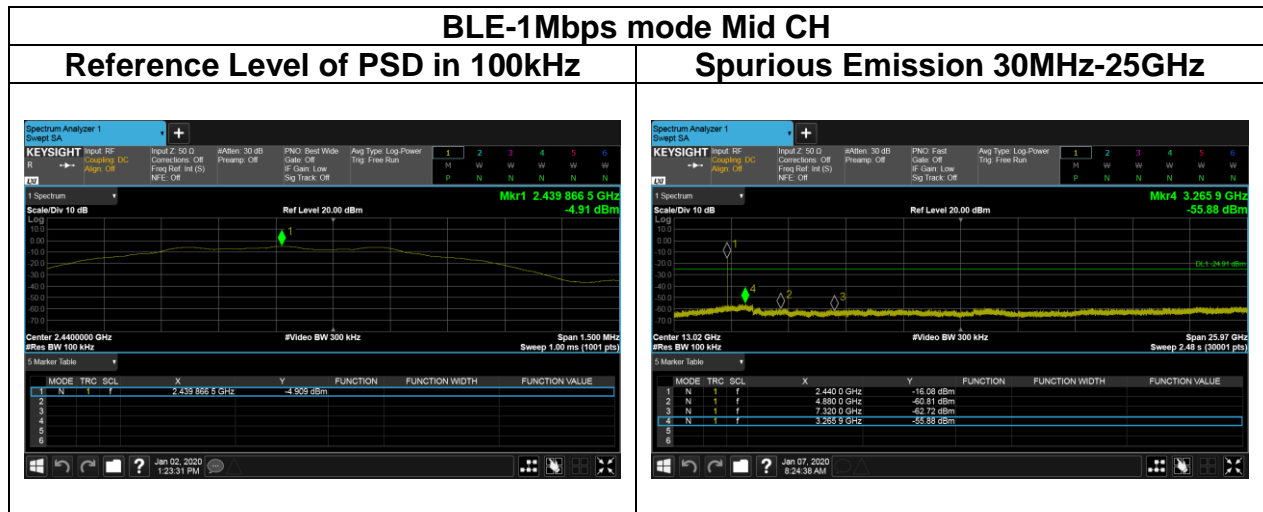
BLE-1Mbps mode Mid CH

| Reference Level of PSD in 100kHz | Spurious Emission 30MHz-25GHz |
|---|---|

Spectrum Analyzer 1
Swept SA
KEYSIGHT Input: RF Coupling: DC Align: Off
Input Z: 50 Ω Corrections: Off Freq Ref: Int (S) NFE: Off
#Atten: 30 dB Preamp: Off
PNO: Best Wide Gate: Off IF Gain: Low Sig Track: Off
Avg Type: Log-Power Trig: Free Run
1 2 3 4 5 6
M W W W W W
P N N N N N
1 Spectrum
Mkr1 2.439 866 5 GHz
-4.91 dBm
Scale/Div 10 dB
Ref Level 20.00 dBm
Log
10.0
0.00
-10.0
-20.0
-30.0
-40.0
-50.0
-60.0
-70.0
1
Center 2.4400000 GHz
#Res BW 100 kHz
#Video BW 300 kHz
Span 1.500 MHz
Sweep 1.00 ms (1001 pts)
5 Marker Table

| | MODE | TRC | SCL | X | Y | FUNCTION | FUNCTION WIDTH | FUNCTION VALUE |
|---|---|---|---|---|---|---|---|---|
| 1 | N | 1 | f | 2.439 866 5 GHz | -4.909 dBm | | | |
| 2 | | | | | | | | |
| 3 | | | | | | | | |
| 4 | | | | | | | | |
| 5 | | | | | | | | |
| 6 | | | | | | | | |

Jan 02, 2020
1:23:31 PM

Spectrum Analyzer 1
Swept SA
KEYSIGHT Input: RF Coupling: DC Align: Off
Input Z: 50 Ω Corrections: Off Freq Ref: Int (S) NFE: Off
#Atten: 30 dB Preamp: Off
PNO: Fast Gate: Off IF Gain: Low Sig Track: Off
Avg Type: Log-Power Trig: Free Run
1 2 3 4 5 6
M W W W W W
P N N N N N
1 Spectrum
Mkr4 3.265 9 GHz
-55.88 dBm
Scale/Div 10 dB
Ref Level 20.00 dBm
Log
10.0
0.00
-10.0
-20.0
-30.0
-40.0
-50.0
-60.0
-70.0
1
DL1 -24.91 dBm
4 2 3
Center 13.02 GHz
#Res BW 100 kHz
#Video BW 300 kHz
Span 25.97 GHz
Sweep 2.48 s (30001 pts)
5 Marker Table

| | MODE | TRC | SCL | X | Y | FUNCTION | FUNCTION WIDTH | FUNCTION VALUE |
|---|---|---|---|---|---|---|---|---|
| 1 | N | 1 | f | 2.440 0 GHz | -16.08 dBm | | | |
| 2 | N | 1 | f | 4.880 0 GHz | -60.81 dBm | | | |
| 3 | N | 1 | f | 7.320 0 GHz | -62.72 dBm | | | |
| 4 | N | 1 | f | 3.265 9 GHz | -55.88 dBm | | | |
| 5 | | | | | | | | |
| 6 | | | | | | | | |

Jan 07, 2020
8:24:38 AM